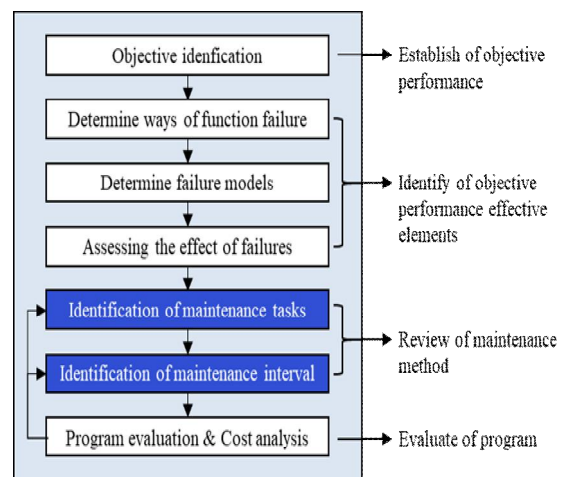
Objective idenfication

Establish of objective performance

Determine ways of function failure

Determine failure models

Assessing the effect of failures

Identify of objective performance effective elements

Identification of maintenance tasks

Identification of maintenance interval

Review of maintenance method

Program evaluation & Cost analysis

Evaluate of program